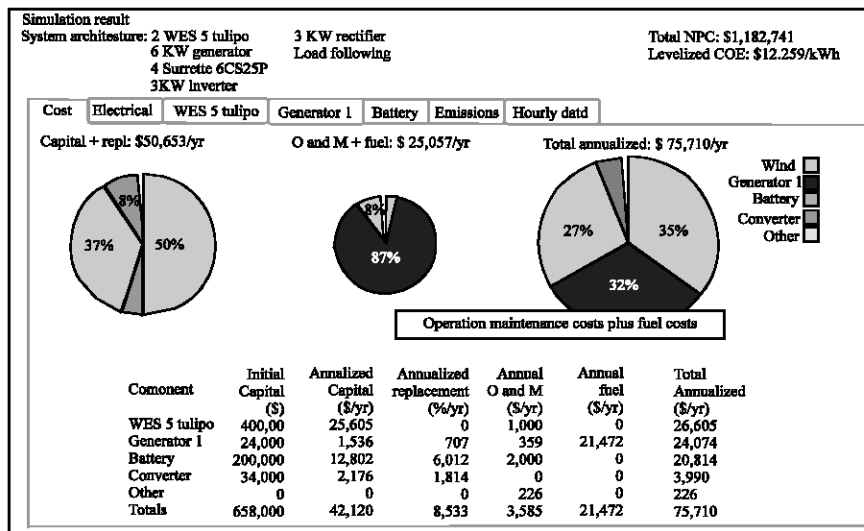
Simulation result
System architesture: 2 WES 5 tulipo
6 KW generator
4 Surrette 6CS25P
3KW Inverter

3 KW rectifier
Load following

Total NPC: $1,182,741
Levelized COE: $12.259/kWh

Cost | Electrical | WES 5 tulipo | Generator 1 | Battery | Emissions | Hourly datd

Capital + repl: $50,653/yr

8%
37%
50%

O and M + fuel: $ 25,057/yr

8%
87%

Total annualized: $ 75,710/yr

27%
35%
32%

Wind
Generator 1
Battery
Converter
Other

Operation maintenance costs plus fuel costs

| Comonent | Initial Capital (\$) | Annalized Capital (\$/yr) | Annualized replacement (%/yr) | Annual O and M (\$/yr) | Annual fuel (\$/yr) | Total Annualized (\$/yr) |
|---|---|---|---|---|---|---|
| WES 5 tulipo | 400,00 | 25,605 | 0 | 1,000 | 0 | 26,605 |
| Generator 1 | 24,000 | 1,536 | 707 | 359 | 21,472 | 24,074 |
| Battery | 200,000 | 12,802 | 6,012 | 2,000 | 0 | 20,814 |
| Converter | 34,000 | 2,176 | 1,814 | 0 | 0 | 3,990 |
| Other | 0 | 0 | 0 | 226 | 0 | 226 |
| Totals | 658,000 | 42,120 | 8,533 | 3,585 | 21,472 | 75,710 |